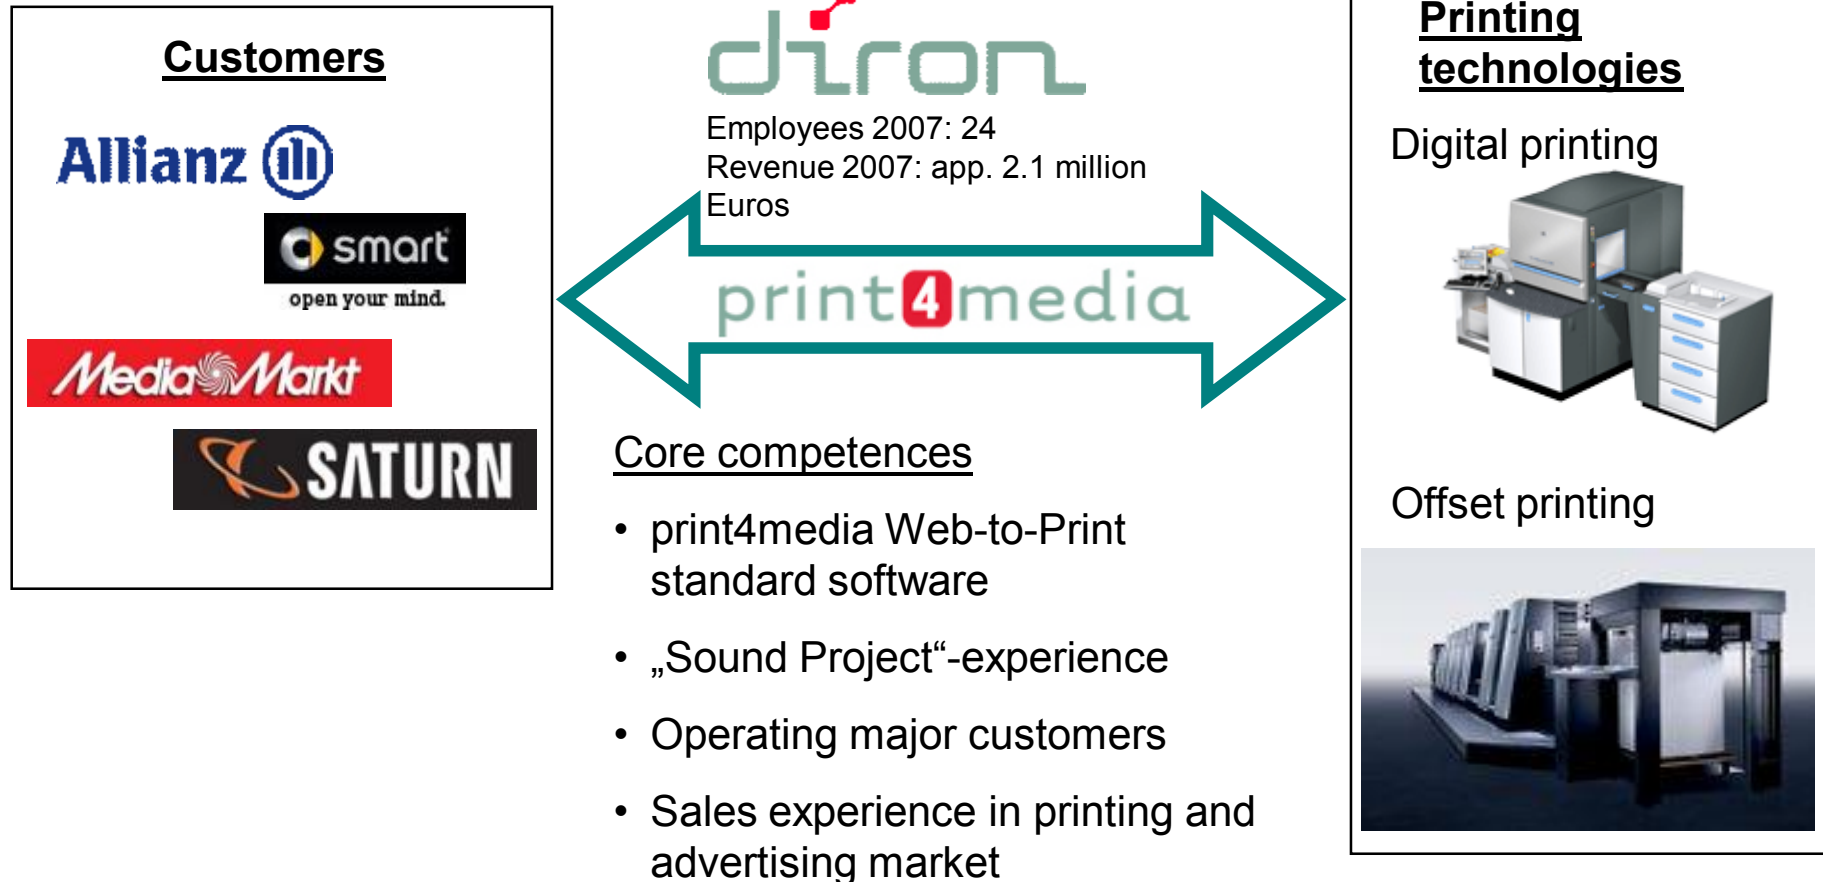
Customers

Allianz

smart
open your mind.

MediaMarkt

SATURN

diron

Employees 2007: 24
Revenue 2007: app. 2.1 million Euros

print4media

Core competences

• print4media Web-to-Print standard software

• „Sound Project“-experience

• Operating major customers

• Sales experience in printing and advertising market

Printing technologies

Digital printing

Offset printing